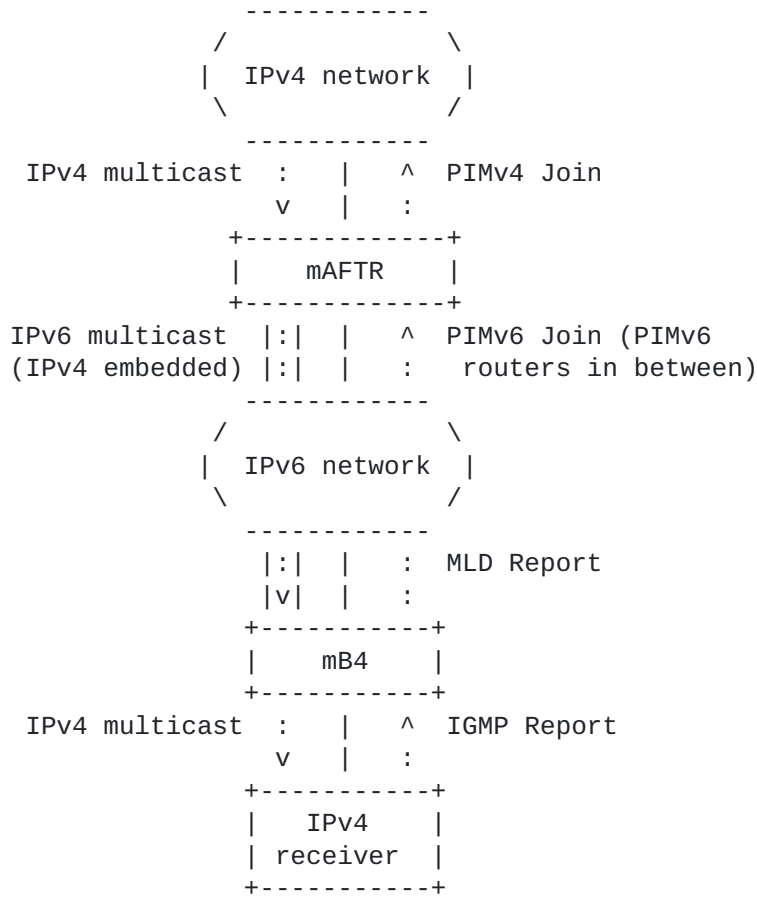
-----------
 /           \
|  IPv4 network  |
 \           /
-----------
IPv4 multicast  :   |   ^  PIMv4 Join
v   |   :
+-------------+
|    mAFTR    |
+-------------+
IPv6 multicast  |:|  |   ^  PIMv6 Join (PIMv6
(IPv4 embedded) |:|  |   :   routers in between)
-----------
 /           \
|  IPv6 network  |
 \           /
-----------
|:|  |   :  MLD Report
|v|  |   :
+-----------+
|    mB4    |
+-----------+
IPv4 multicast  :   |   ^  IGMP Report
v   |   :
+-----------+
|   IPv4    |
| receiver  |
+-----------+